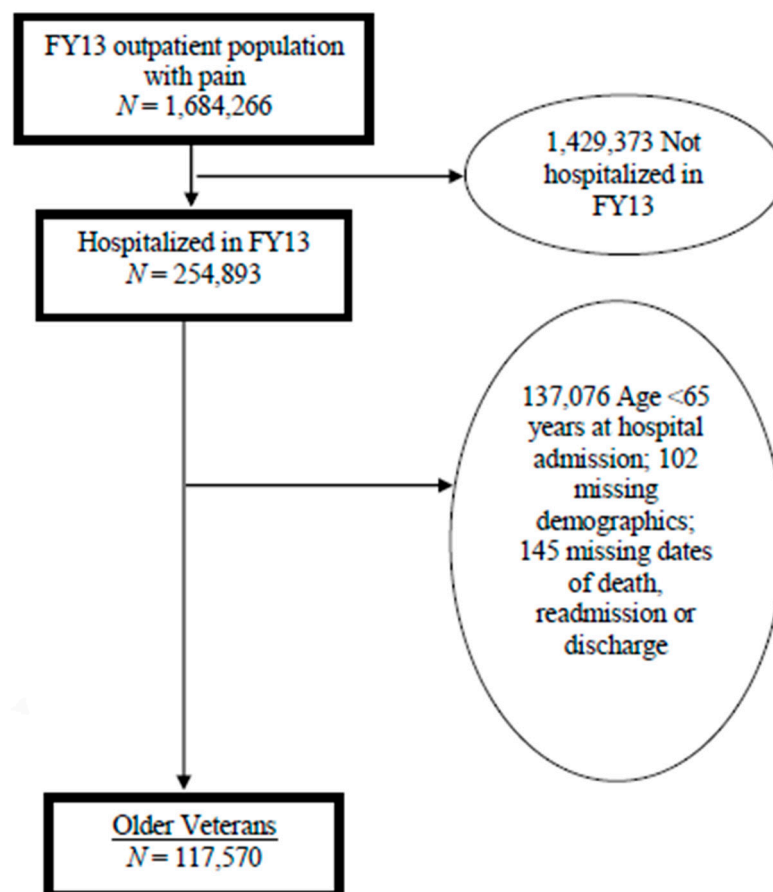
FY13 outpatient population with pain
$N = 1,684,266$

1,429,373 Not hospitalized in FY13

Hospitalized in FY13
$N = 254,893$

137,076 Age <65 years at hospital admission; 102 missing demographics; 145 missing dates of death, readmission or discharge

Older Veterans
$N = 117,570$